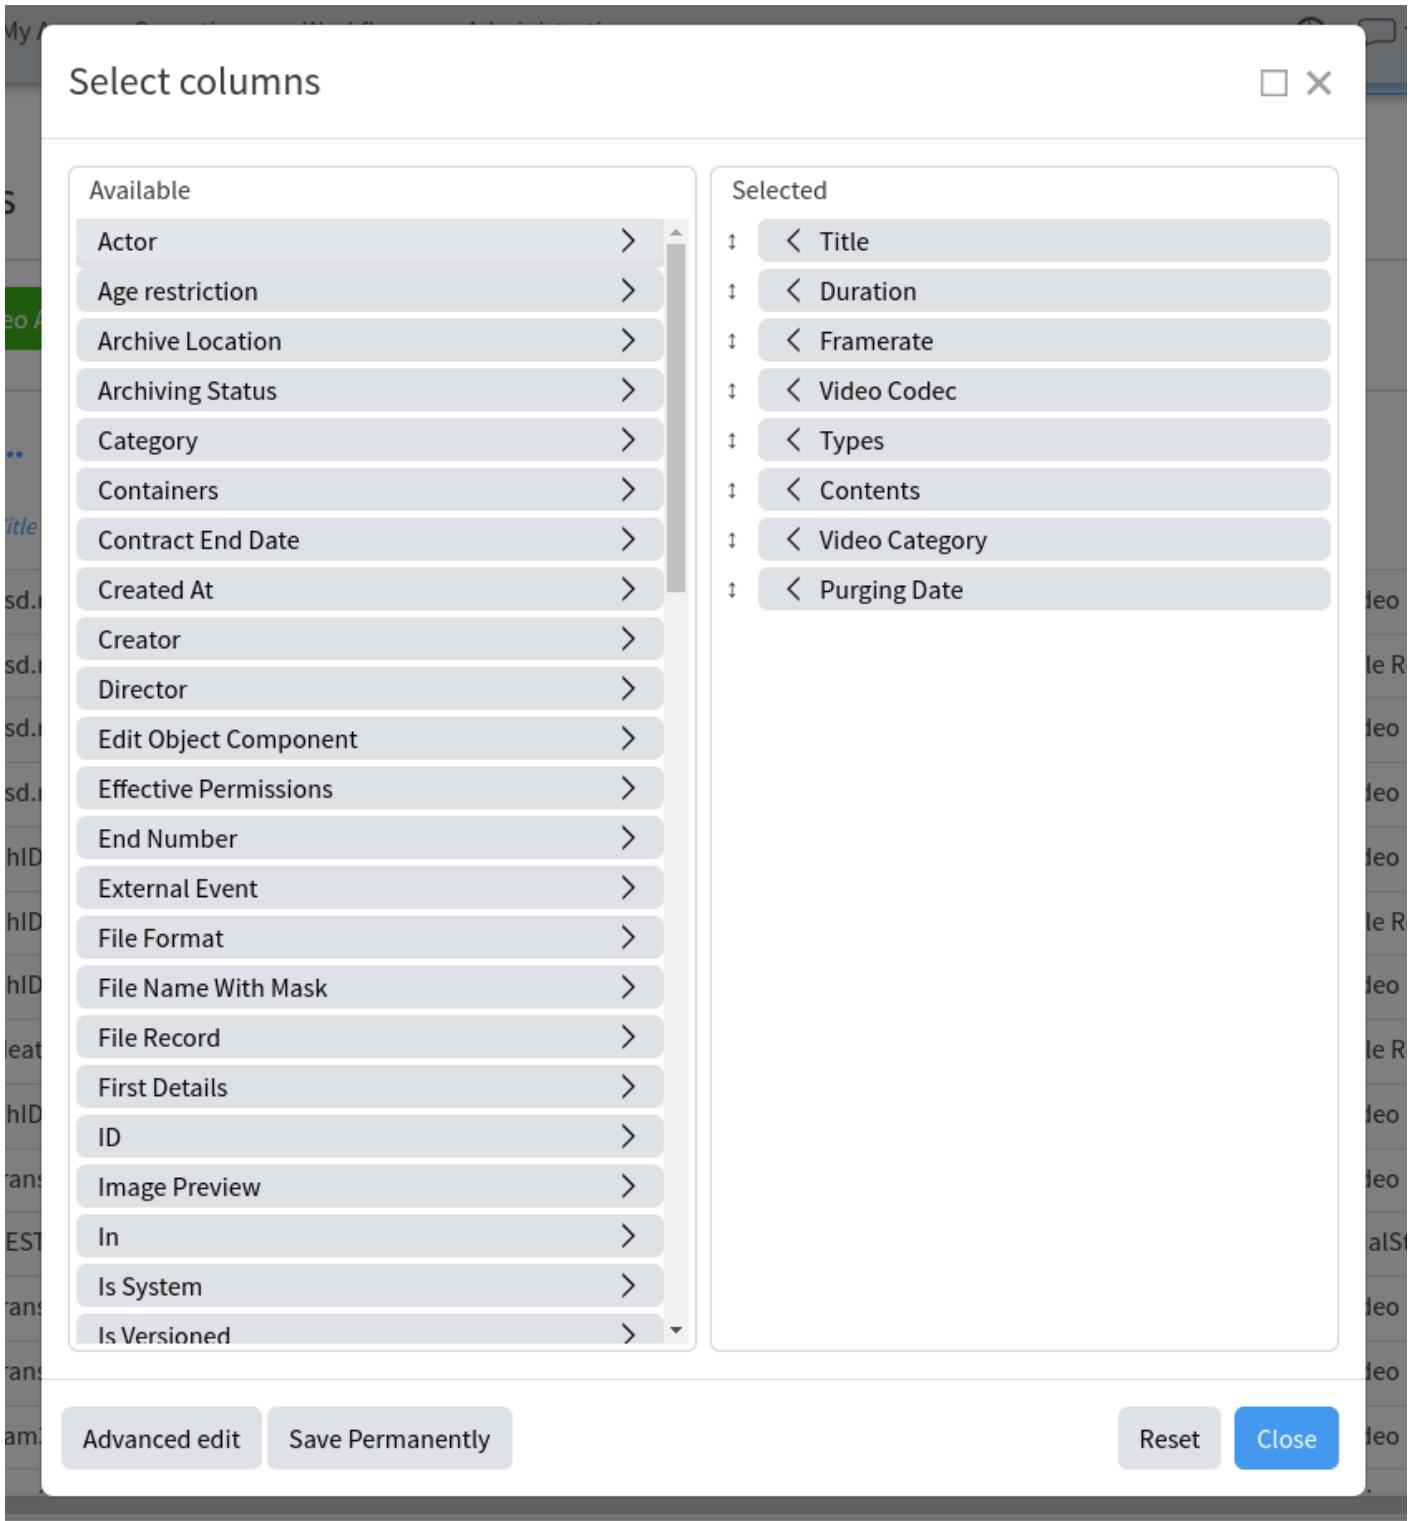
Select columns

Available

Actor
Age restriction
Archive Location
Archiving Status
Category
Containers
Contract End Date
Created At
Creator
Director
Edit Object Component
Effective Permissions
End Number
External Event
File Format
File Name With Mask
File Record
First Details
ID
Image Preview
In
Is System
Is Versioned

Selected

Title
Duration
Framerate
Video Codec
Types
Contents
Video Category
Purging Date

Advanced edit
Save Permanently
Reset
Close